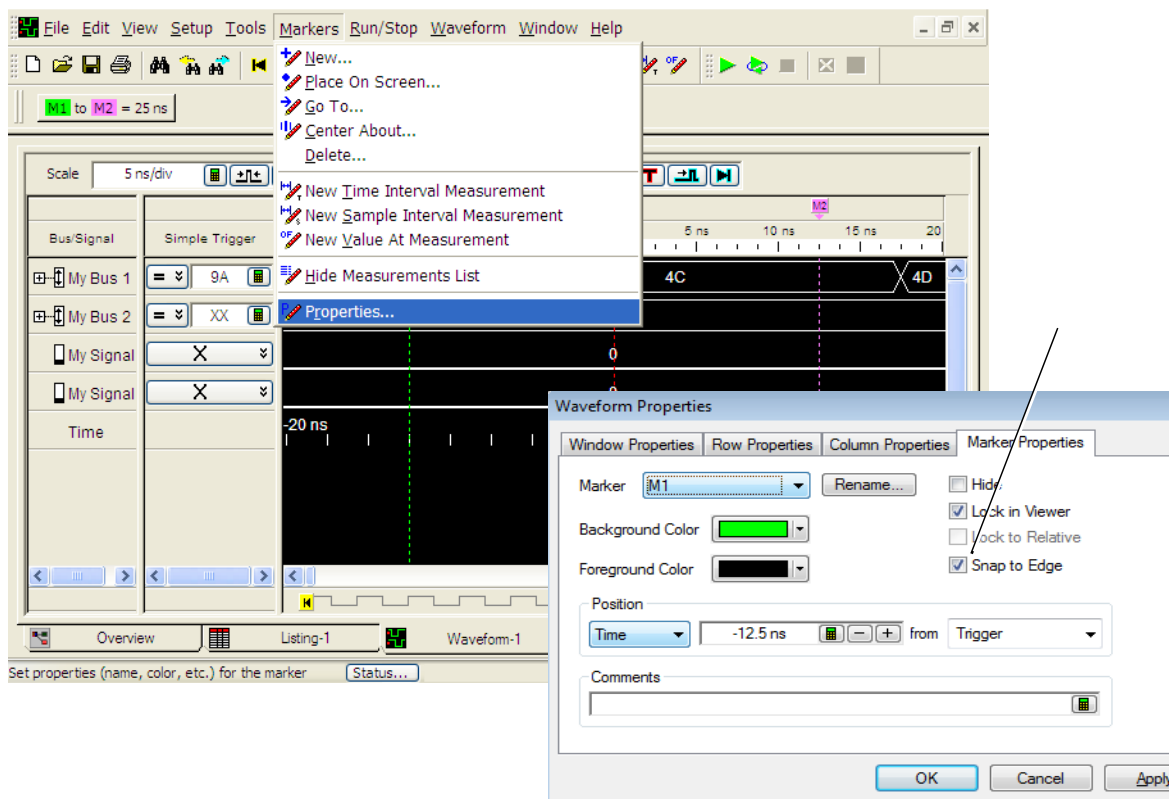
File Edit View Setup Tools Markers Run/Stop Waveform Window Help

M1 to M2 = 25 ns

New...
Place On Screen...
Go To...
Center About...
Delete...
New Time Interval Measurement
New Sample Interval Measurement
New Value At Measurement
Hide Measurements List
Properties...

Scale 5 ns/div

Bus/Signal
Simple Trigger

M2
5 ns 10 ns 15 ns 20

My Bus 1 = 9A
4C 4D
My Bus 2 = XX
My Signal X
0
My Signal X
0
Time
-20 ns

Overview
Listing-1
Waveform-1

Set properties (name, color, etc.) for the marker
Status...

Waveform Properties

Window Properties | Row Properties | Column Properties | Marker Properties

Marker M1
Rename...
Hide
Lock in Viewer
Lock to Relative
Snap to Edge
Background Color
Foreground Color

Position
Time -12.5 ns from Trigger

Comments

OK Cancel Apply